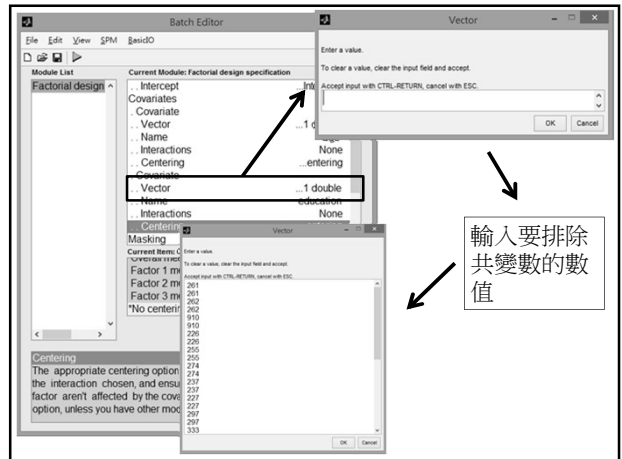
Batch Editor

File Edit View SPM BasicIO

Module List
Factorial design

Current Module: Factorial design specification
. . Intercept Inte
Covariates
. Covariate
. . Vector ...1 d
. . Name
. . Interactions None
. . Centering ...entering
. Covariate
. . Vector ...1 double
. . Name education
. . Interactions None
. . Centering
Masking

Current Item: C
Overall mea
Factor 1 me
Factor 2 me
Factor 3 me
*No centerin

Centering
The appropriate centering option the interaction chosen, and ensu factor aren't affected by the cova option, unless you have other mod

Vector
Enter a value.
To clear a value, clear the input field and accept.
Accept input with CTRL-RETURN, cancel with ESC.
OK Cancel

Vector
Enter a value.
To clear a value, clear the input field and accept.
Accept input with CTRL-RETURN, cancel with ESC.
261
261
262
262
910
910
226
226
255
255
274
274
237
237
227
227
297
297
333
OK Cancel

輸入要排除共變數的數值